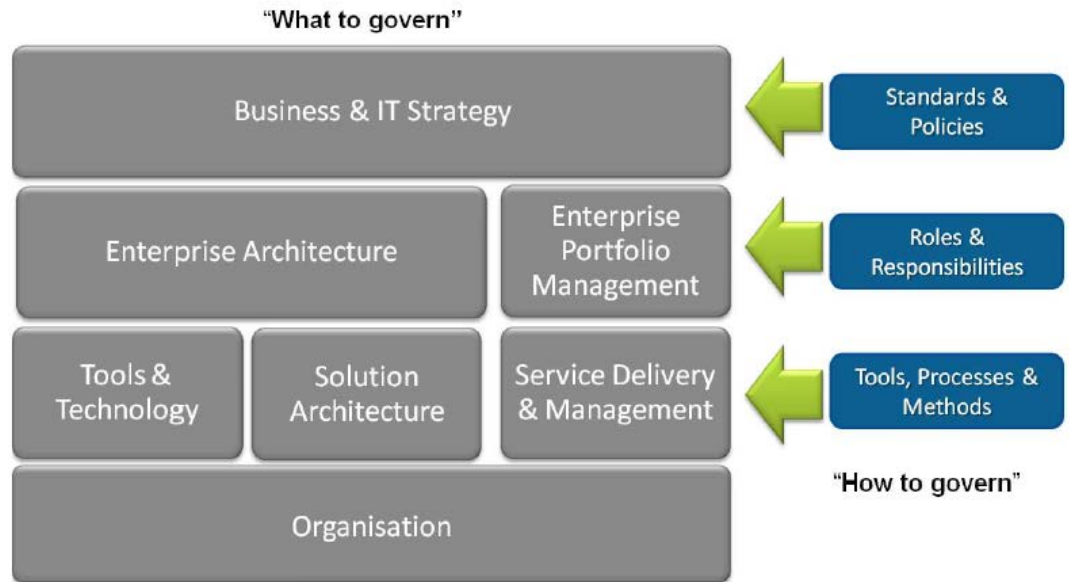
"What to govern"

Business & IT Strategy

Standards & Policies

Enterprise Architecture

Enterprise Portfolio Management

Roles & Responsibilities

Tools & Technology

Solution Architecture

Service Delivery & Management

Tools, Processes & Methods

"How to govern"

Organisation